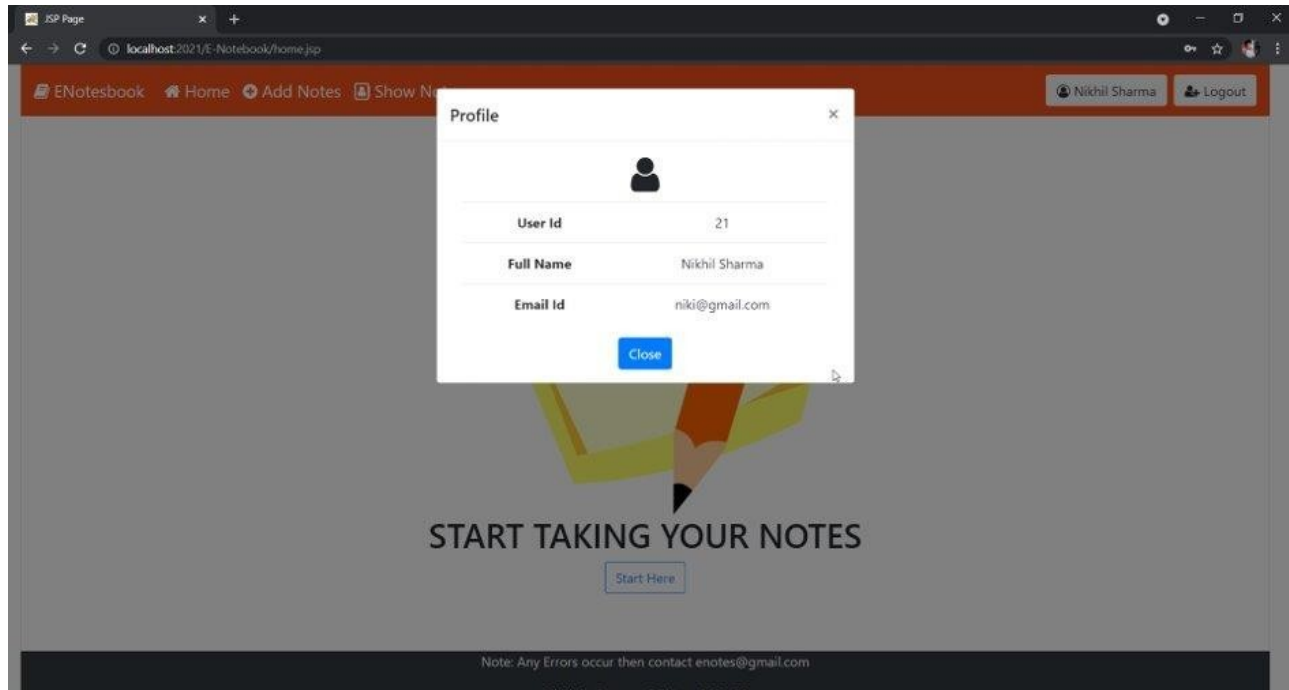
JSP Page

localhost:2021/E-Notebook/home.jsp

ENotesbook Home Add Notes Show N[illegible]

Nikhil Sharma Logout

Profile ×

| User Id | 21 |
|---|---|
| Full Name | Nikhil Sharma |
| Email Id | niki@gmail.com |

Close

START TAKING YOUR NOTES

Start Here

Note: Any Errors occur then contact enotes@gmail.com